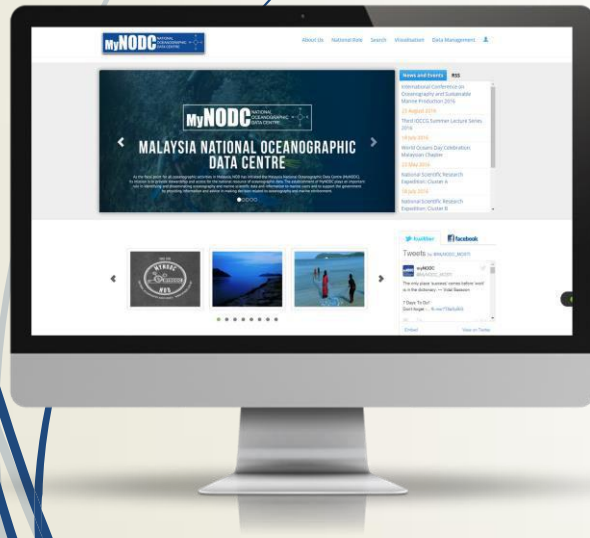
MyNODC NATIONAL OCEANOGRAPHIC DATA CENTRE

About Us National Data Search Visualisation Data Management

MyNODC NATIONAL OCEANOGRAPHIC DATA CENTRE

MALAYSIA NATIONAL OCEANOGRAPHIC DATA CENTRE

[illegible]

News and Events RSS

International Conference on Oceanography and Sustainable Marine Production 2016

22 August 2016

Third IOCCG Summer Lecture Series 2016

18 July 2016

World Oceans Day Celebration Malaysian Chapter

22 May 2016

National Scientific Research Expedition: Cluster A

18 July 2016

National Scientific Research Expedition: Cluster B

twitter facebook

Tweets by @MyNODC_MOSTI

myNODC @MyNODC_MOSTI

The only place 'success' comes before 'work' is in the dictionary. — Vidal Sassoon

7 Days To Go! Don't forget ... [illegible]

Embed View on Twitter